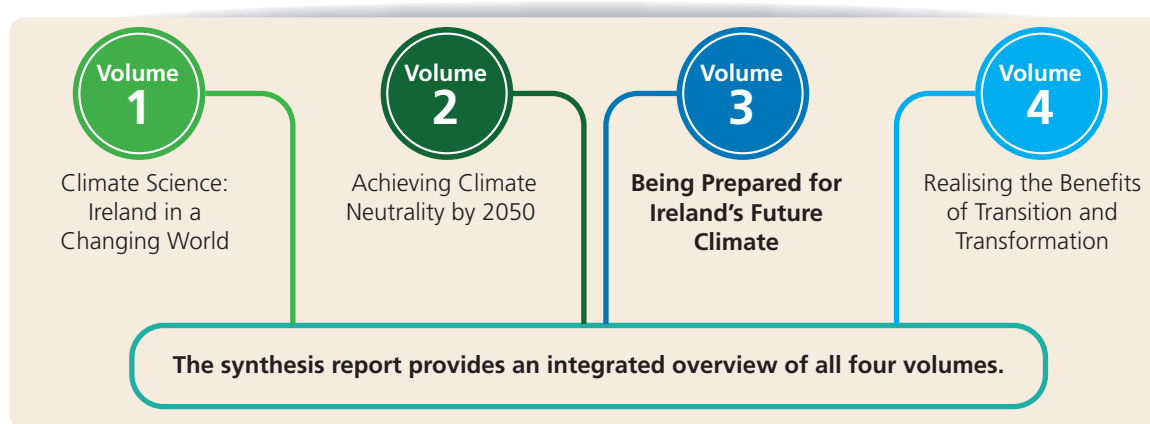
Volume
1
Climate Science: Ireland in a Changing World

Volume
2
Achieving Climate Neutrality by 2050

Volume
3
**Being Prepared for Ireland's Future Climate**

Volume
4
Realising the Benefits of Transition and Transformation

**The synthesis report provides an integrated overview of all four volumes.**